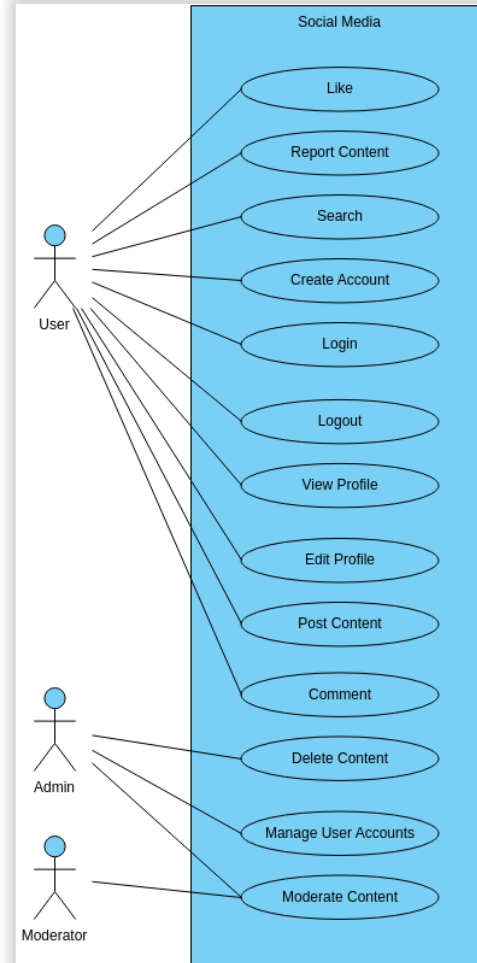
Social Media

Like

Report Content

Search

Create Account

Login

Logout

View Profile

Edit Profile

Post Content

Comment

Delete Content

Manage User Accounts

Moderate Content

User

Admin

Moderator